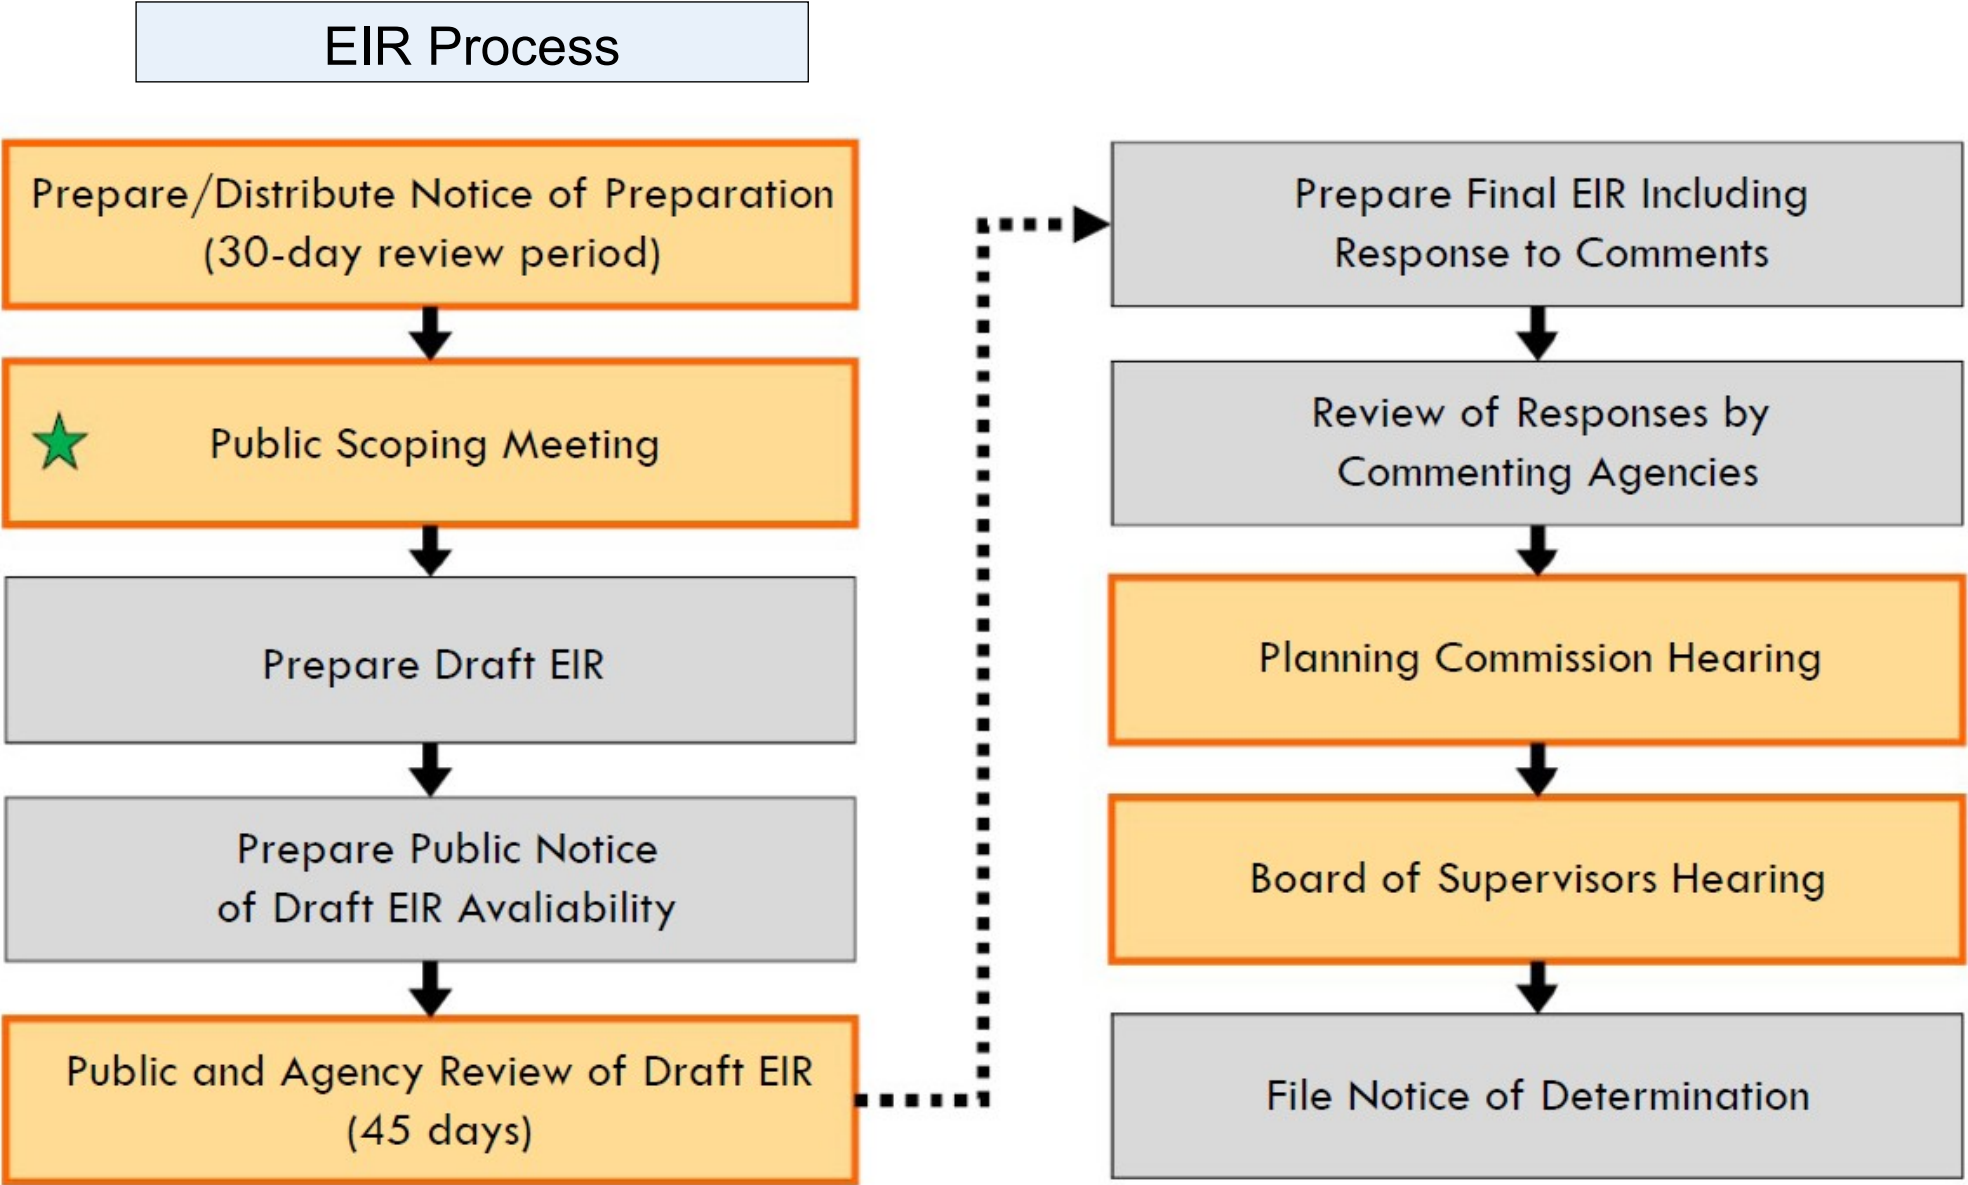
EIR Process

Prepare/Distribute Notice of Preparation (30-day review period)

Public Scoping Meeting

Prepare Draft EIR

Prepare Public Notice of Draft EIR Avaliability

Public and Agency Review of Draft EIR (45 days)

Prepare Final EIR Including Response to Comments

Review of Responses by Commenting Agencies

Planning Commission Hearing

Board of Supervisors Hearing

File Notice of Determination